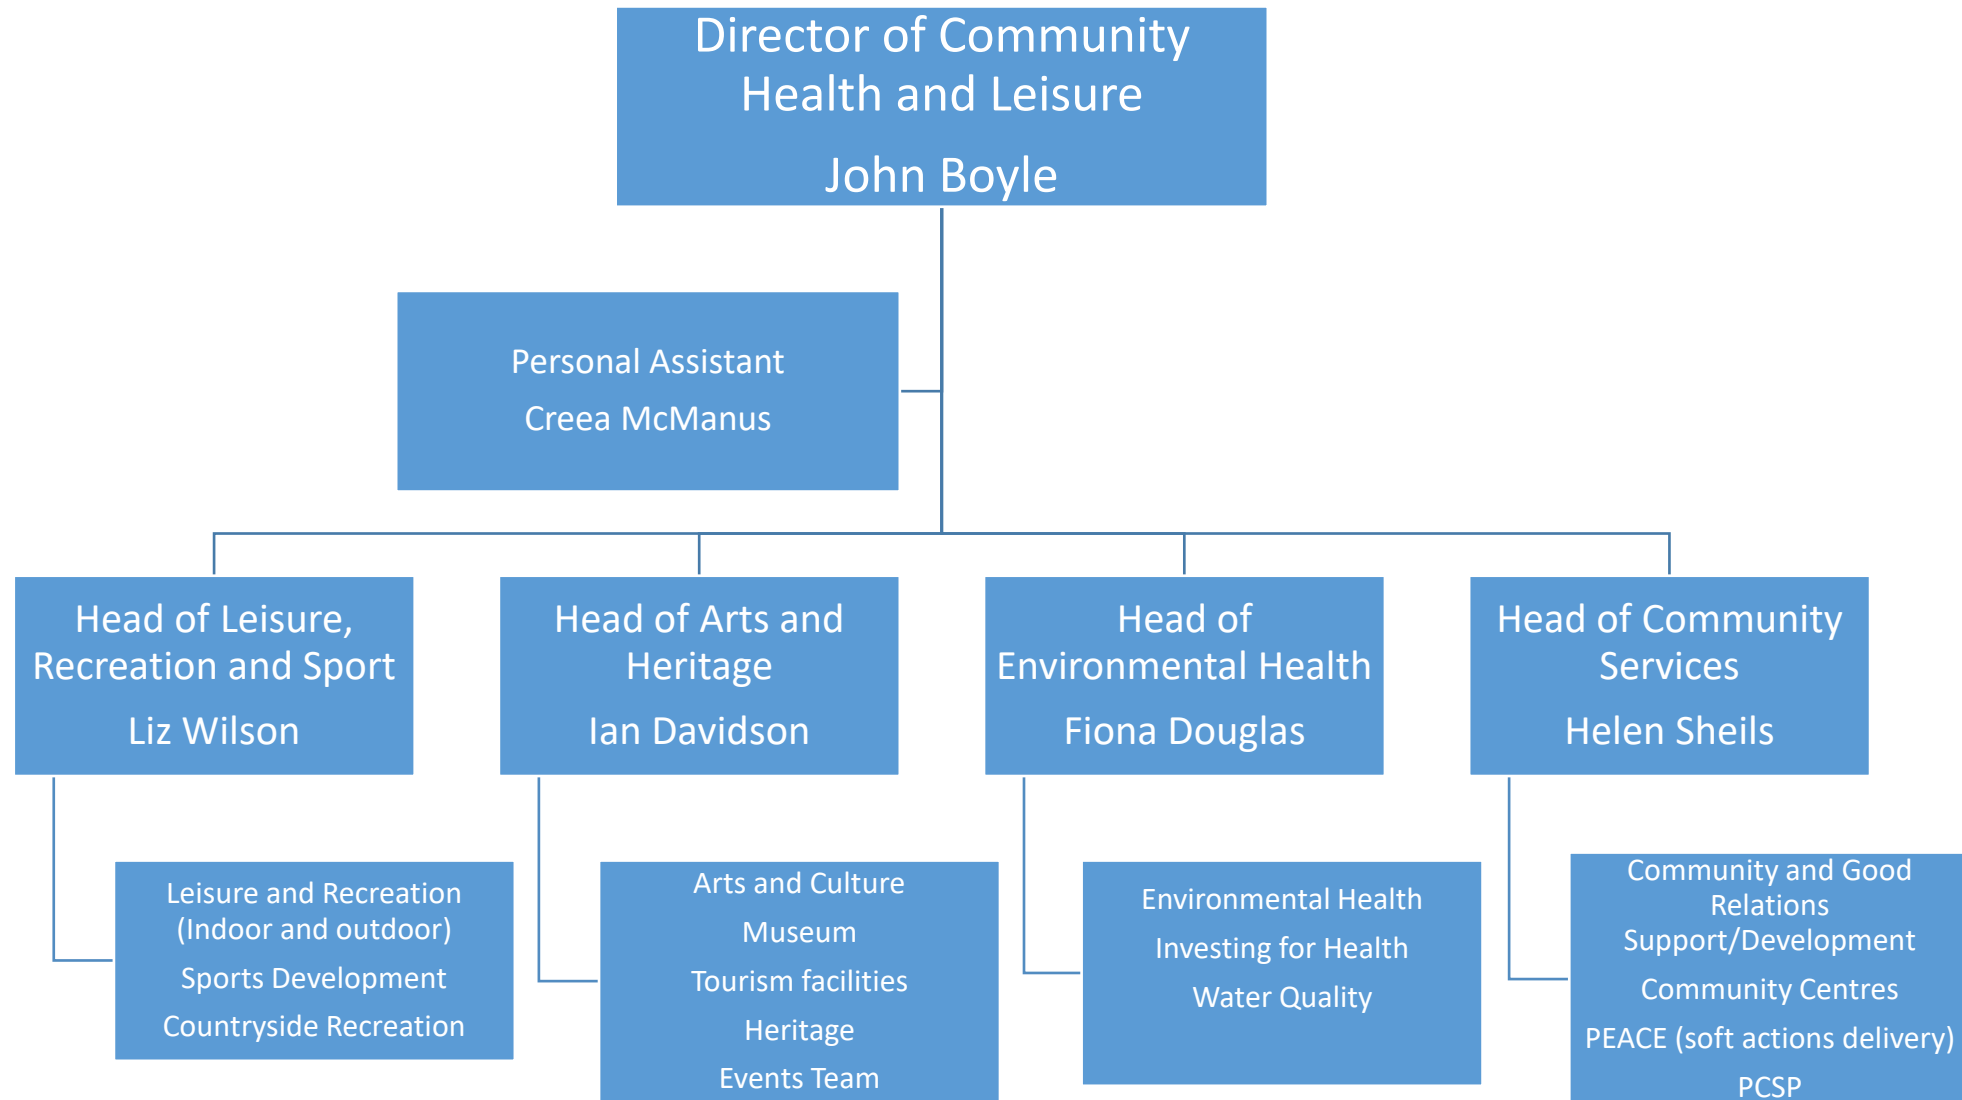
Director of Community Health and Leisure

John Boyle

Personal Assistant

Creea McManus

Head of Leisure, Recreation and Sport

Liz Wilson

Head of Arts and Heritage

Ian Davidson

Head of Environmental Health

Fiona Douglas

Head of Community Services

Helen Sheils

Leisure and Recreation (Indoor and outdoor)

Sports Development

Countryside Recreation

Arts and Culture

Museum

Tourism facilities

Heritage

Events Team

Environmental Health

Investing for Health

Water Quality

Community and Good Relations Support/Development

Community Centres

PEACE (soft actions delivery)

PCSP